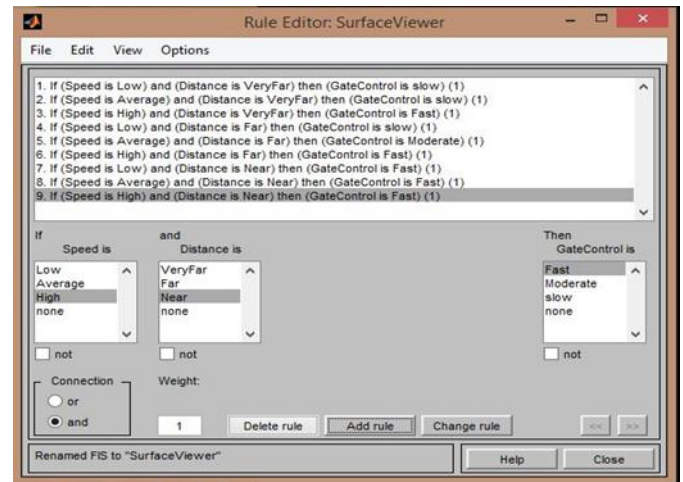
Rule Editor: SurfaceViewer

File Edit View Options

1. If (Speed is Low) and (Distance is VeryFar) then (GateControl is slow) (1)
2. If (Speed is Average) and (Distance is VeryFar) then (GateControl is slow) (1)
3. If (Speed is High) and (Distance is VeryFar) then (GateControl is Fast) (1)
4. If (Speed is Low) and (Distance is Far) then (GateControl is slow) (1)
5. If (Speed is Average) and (Distance is Far) then (GateControl is Moderate) (1)
6. If (Speed is High) and (Distance is Far) then (GateControl is Fast) (1)
7. If (Speed is Low) and (Distance is Near) then (GateControl is Fast) (1)
8. If (Speed is Average) and (Distance is Near) then (GateControl is Fast) (1)
9. If (Speed is High) and (Distance is Near) then (GateControl is Fast) (1)

If
Speed is
Low
Average
High
none

not

and
Distance is
VeryFar
Far
Near
none

not

Then
GateControl is
Fast
Moderate
slow
none

not

Connection
or
and

Weight:
1

Delete rule
Add rule
Change rule
<<
>>

Renamed FIS to "SurfaceViewer"

Help
Close